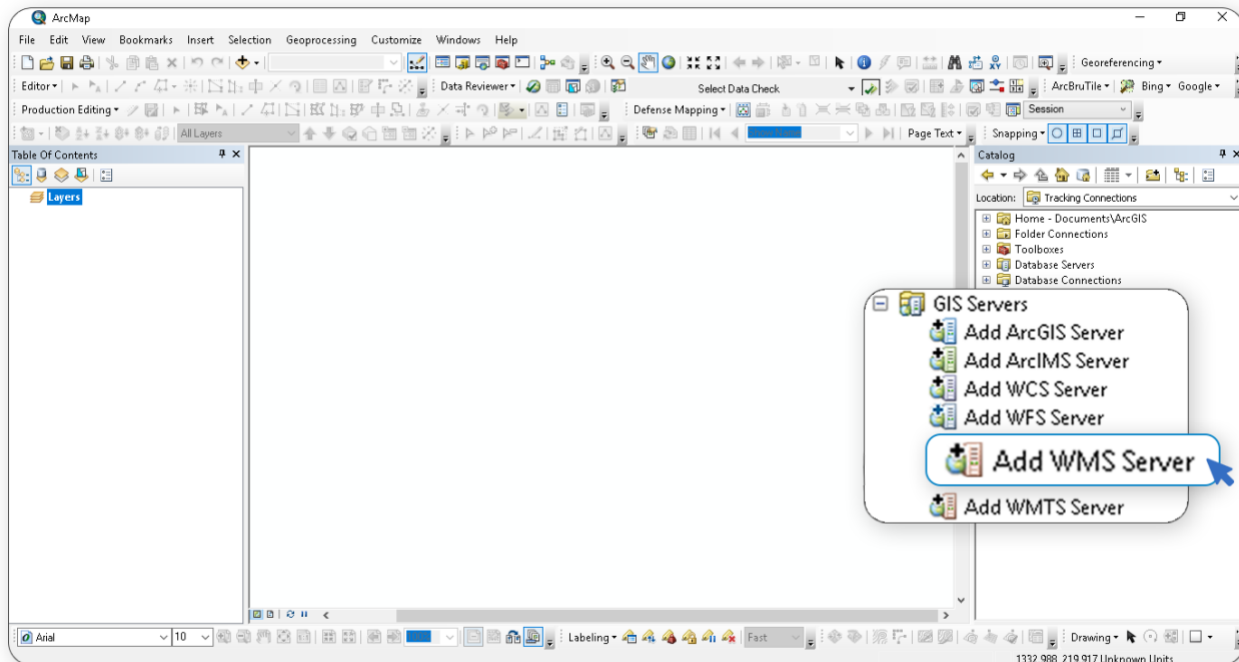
ArcMap

File Edit View Bookmarks Insert Selection Geoprocessing Customize Windows Help

Georeferencing

Editor

Data Reviewer

Select Data Check

ArcBruTile Bing Google

Production Editing

Defense Mapping

Session

All Layers

Page Text

Snapping

Table Of Contents

Layers

Catalog

Location: Tracking Connections

Home - Documents\ArcGIS
Folder Connections
Toolboxes
Database Servers
Database Connections

GIS Servers
Add ArcGIS Server
Add ArcIMS Server
Add WCS Server
Add WFS Server
Add WMS Server
Add WMTS Server

Arial
10

Labeling

Fast

Drawing

1332.988 219.917 Unknown Units